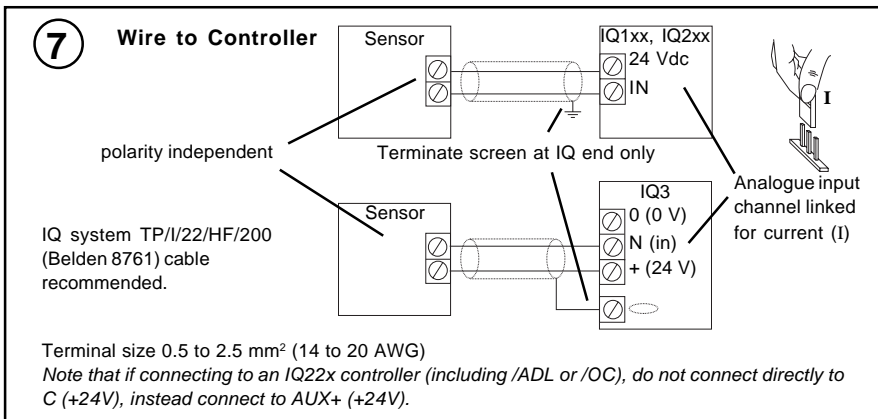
7

Wire to Controller

Sensor

IQ1xx, IQ2xx
24 Vdc
IN

I

polarity independent

Terminate screen at IQ end only

Analogue input channel linked for current (I)

Sensor

IQ3
0 (0 V)
N (in)
+ (24 V)

IQ system TP/I/22/HF/200 (Belden 8761) cable recommended.

Terminal size 0.5 to 2.5 mm$^2$ (14 to 20 AWG)
*Note that if connecting to an IQ22x controller (including /ADL or /OC), do not connect directly to C (+24V), instead connect to AUX+ (+24V).*